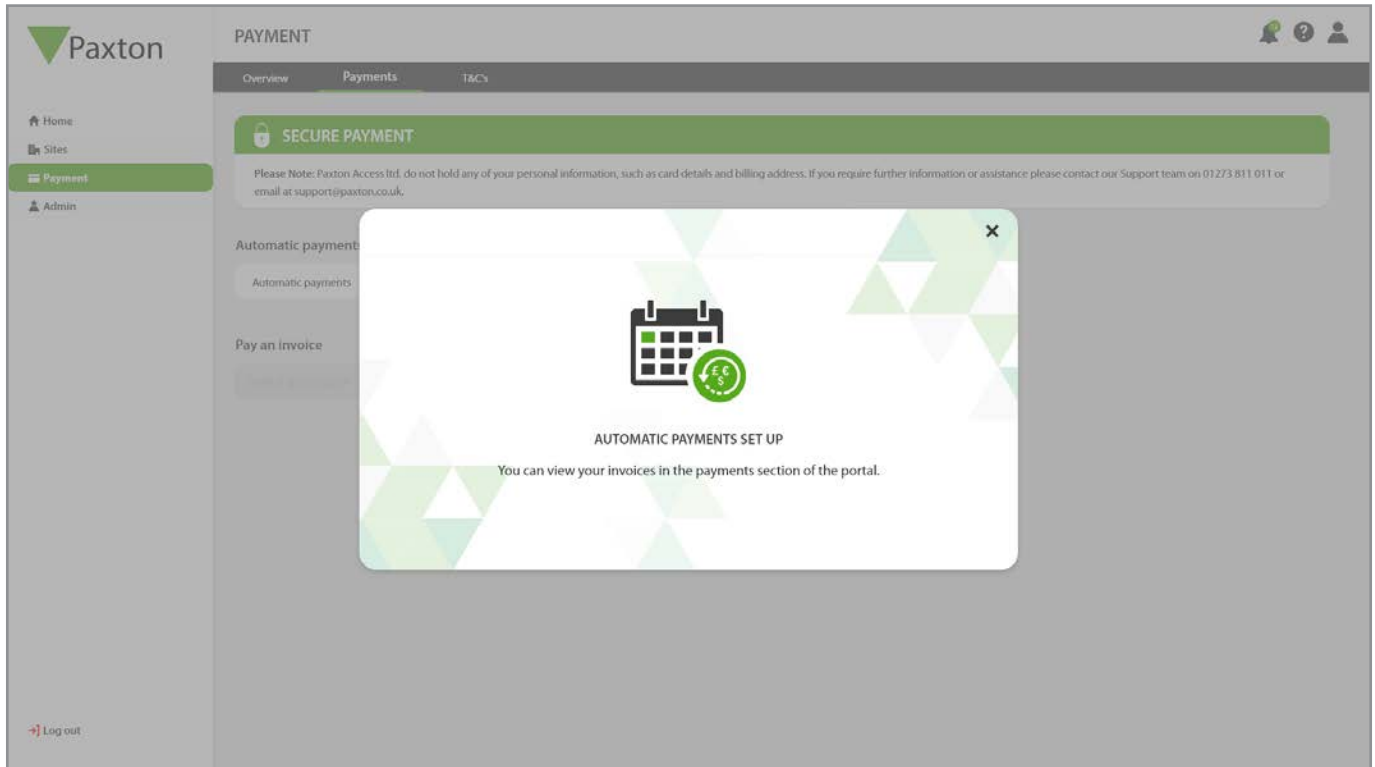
Paxton

PAYMENT

Overview Payments T&C's

Home
Sites
Payment
Admin

SECURE PAYMENT

Please Note: Paxton Access ltd. do not hold any of your personal information, such as card details and billing address. If you require further information or assistance please contact our Support team on 01273 811 011 or email at support@paxton.co.uk.

Automatic payment

Automatic payments

Pay an invoice

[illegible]

×

£ €
$

AUTOMATIC PAYMENTS SET UP

You can view your invoices in the payments section of the portal.

Log out